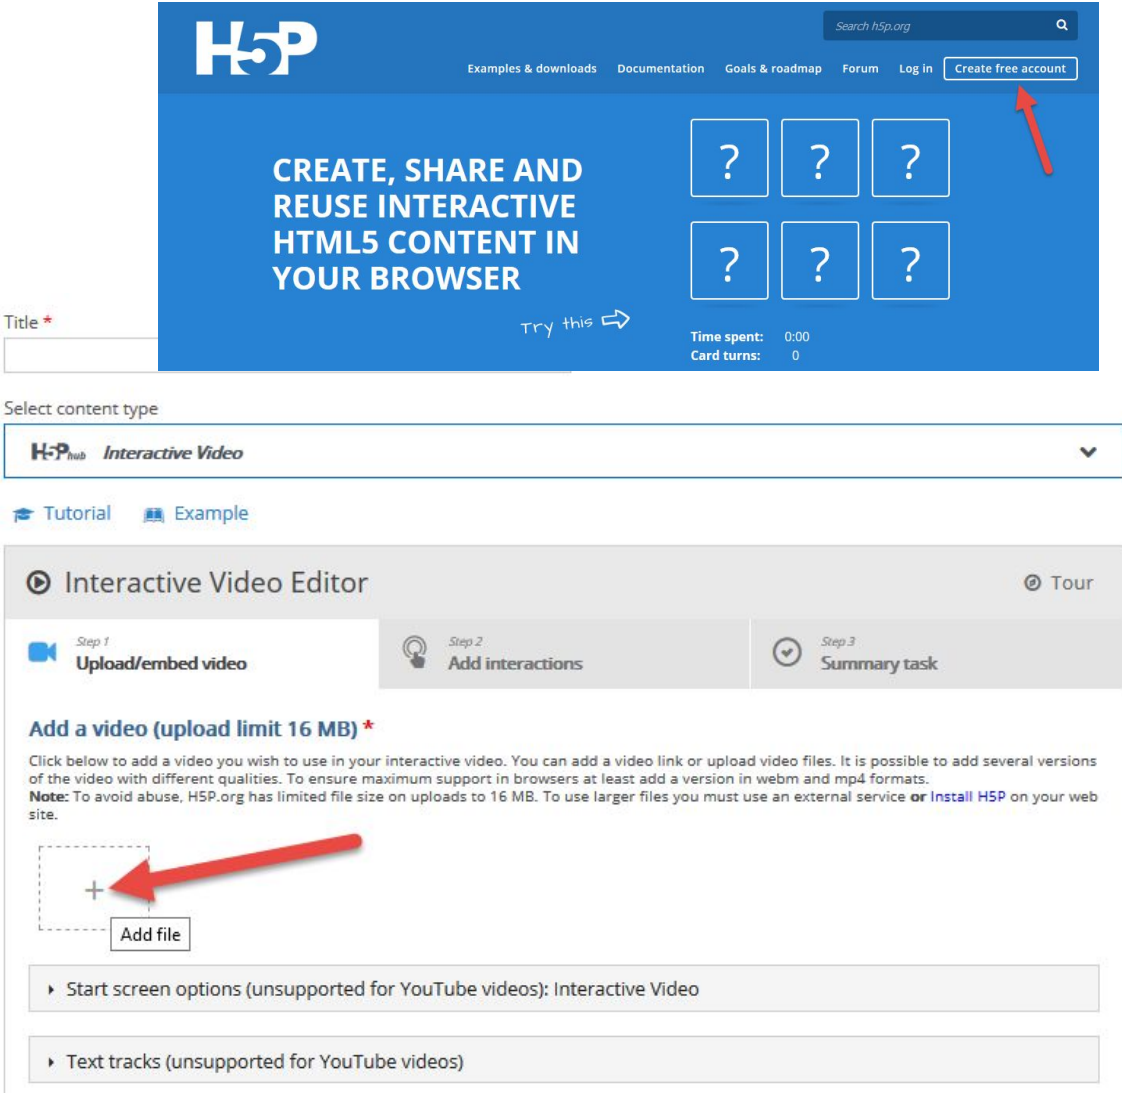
H5P

Search h5p.org

Examples & downloads Documentation Goals & roadmap Forum Log in Create free account

CREATE, SHARE AND REUSE INTERACTIVE HTML5 CONTENT IN YOUR BROWSER

Try this

?
?
?
?
?
?

Time spent: 0:00
Card turns: 0

Title *

Select content type

H5P hub Interactive Video

Tutorial Example

Interactive Video Editor

Tour

Step 1
Upload/embed video

Step 2
Add interactions

Step 3
Summary task

Add a video (upload limit 16 MB) *

Click below to add a video you wish to use in your interactive video. You can add a video link or upload video files. It is possible to add several versions of the video with different qualities. To ensure maximum support in browsers at least add a version in webm and mp4 formats.
Note: To avoid abuse, H5P.org has limited file size on uploads to 16 MB. To use larger files you must use an external service or Install H5P on your web site.

+
Add file

Start screen options (unsupported for YouTube videos): Interactive Video

Text tracks (unsupported for YouTube videos)